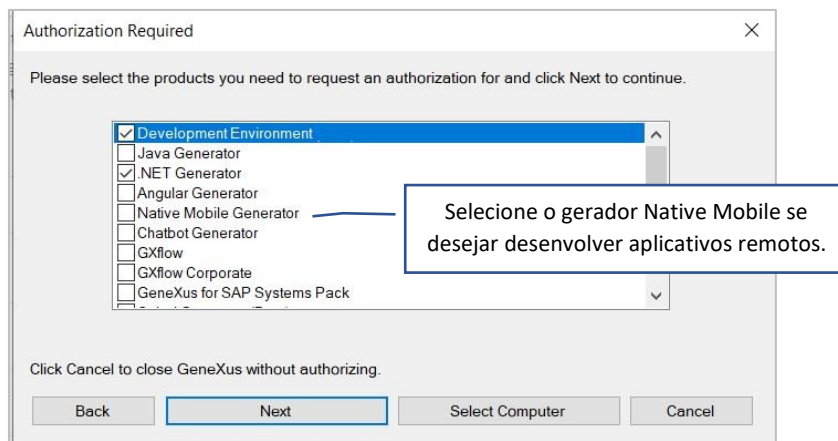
Authorization Required

×

Please select the products you need to request an authorization for and click Next to continue.

☑ Development Environment
☐ Java Generator
☑ .NET Generator
☐ Angular Generator
☐ Native Mobile Generator
☐ Chatbot Generator
☐ GXflow
☐ GXflow Corporate
☐ GeneXus for SAP Systems Pack
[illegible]

Selecione o gerador Native Mobile se desejar desenvolver aplicativos remotos.

Click Cancel to close GeneXus without authorizing.

Back | Next | Select Computer | Cancel